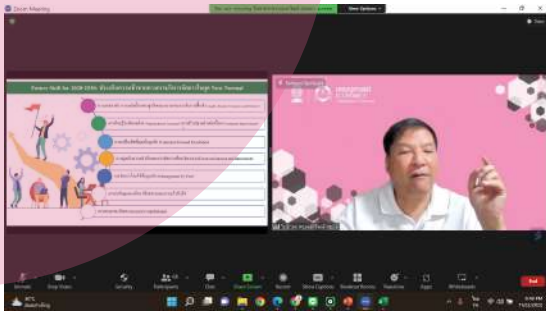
Zoom Meeting

You are viewing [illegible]'s screen

View Options

View

Future Skill for 2020-2030: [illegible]

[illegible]

Unmute

Stop Video

Security

Participants

Chat

Share Screen

Record

Show Captions

Breakout Rooms

Reactions

Apps

Whiteboards

End